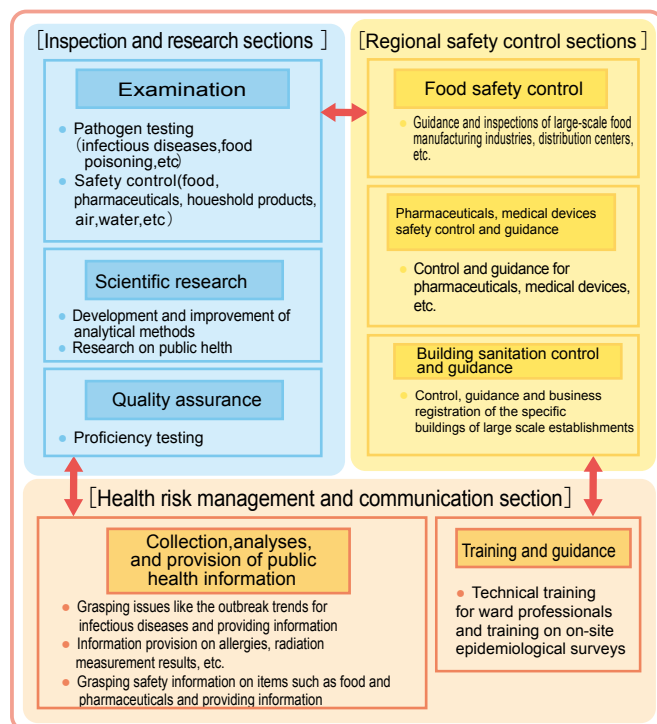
[Inspection and research sections ]

Examination

Pathogen testing (infectious diseases,food poisoning,etc)

Safety control(food, pharmaceuticals, houeshold products, air,water,etc)

Scientific research

Development and improvement of analytical methods

Research on public helth

Quality assurance

Proficiency testing

[Regional safety control sections ]

Food safety control

Guidance and inspections of large-scale food manufacturing industries, distribution centers, etc.

Pharmaceuticals, medical devices safety control and guidance

Control and guidance for pharmaceuticals, medical devices, etc.

Building sanitation control and guidance

Control, guidance and business registration of the specific buildings of large scale establishments

[Health risk management and communication section]

Collection,analyses, and provision of public health information

Grasping issues like the outbreak trends for infectious diseases and providing information

Information provision on allergies, radiation measurement results, etc.

Grasping safety information on items such as food and pharmaceuticals and providing information

Training and guidance

Technical training for ward professionals and training on on-site epidemiological surveys